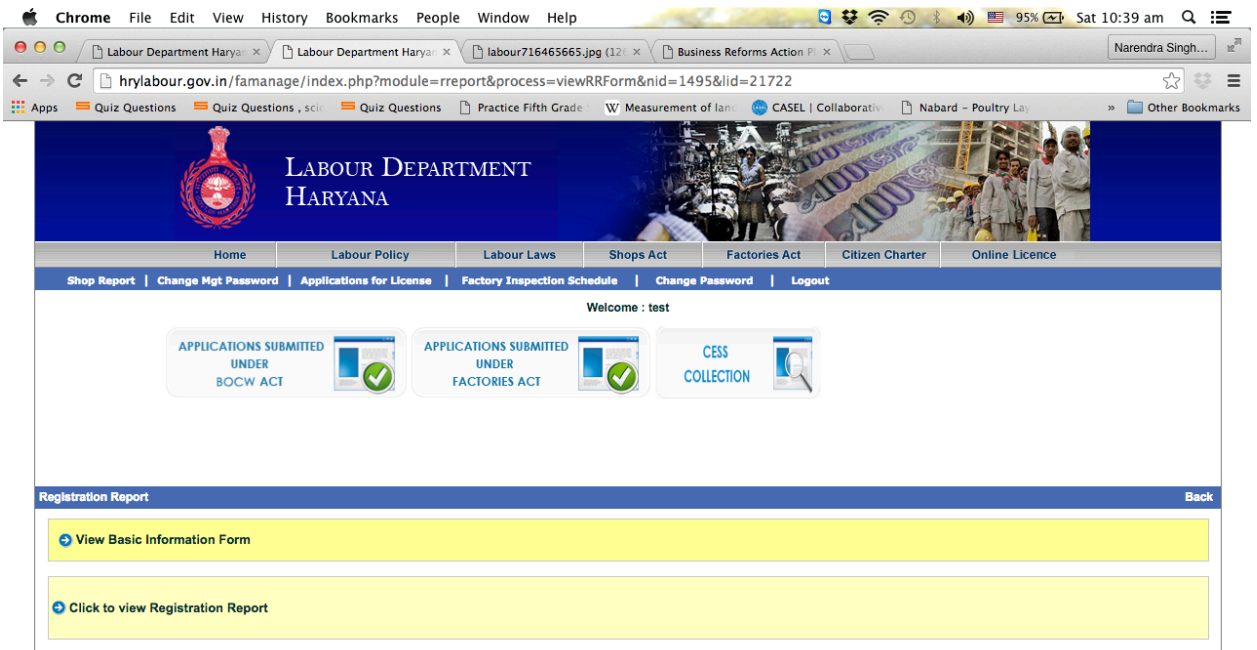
Chrome File Edit View History Bookmarks People Window Help

95% Sat 10:39 am

Labour Department Haryar × | Labour Department Haryar × | labour716465665.jpg (12( × | Business Reforms Action P ×

Narendra Singh...

hrylabour.gov.in/famanage/index.php?module=rreport&process=viewRRForm&nid=1495&lid=21722

Apps | Quiz Questions | Quiz Questions , sci | Quiz Questions | Practice Fifth Grade | Measurement of lan | CASEL | Collaborativ | Nabard – Poultry Lay | » | Other Bookmarks

LABOUR DEPARTMENT HARYANA

Home | Labour Policy | Labour Laws | Shops Act | Factories Act | Citizen Charter | Online Licence

Shop Report | Change Mgt Password | Applications for License | Factory Inspection Schedule | Change Password | Logout

Welcome : test

APPLICATIONS SUBMITTED UNDER BOCW ACT

APPLICATIONS SUBMITTED UNDER FACTORIES ACT

CESS COLLECTION

Registration Report

Back

View Basic Information Form

Click to view Registration Report